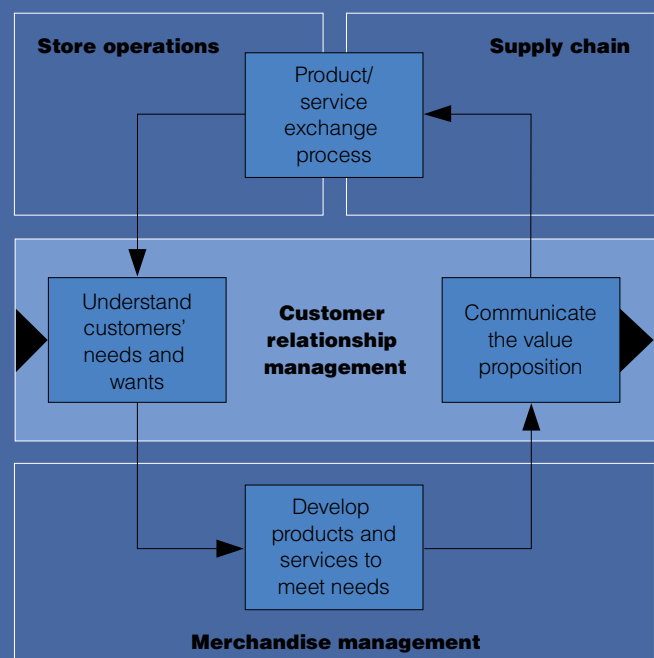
Store operations

Supply chain

Product/ service exchange process

Understand customers' needs and wants

Customer relationship management

Communicate the value proposition

Develop products and services to meet needs

Merchandise management